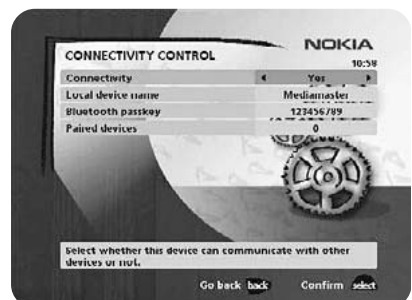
CONNECTIVITY CONTROL

NOKIA

10:59

| | |
|---|---|
| Connectivity | Yes |
| Local device name | Mediamaster |
| Bluetooth passkey | 123456789 |
| Paired devices | 0 |

Select whether this device can communicate with other devices or not.

Go back back Confirm select